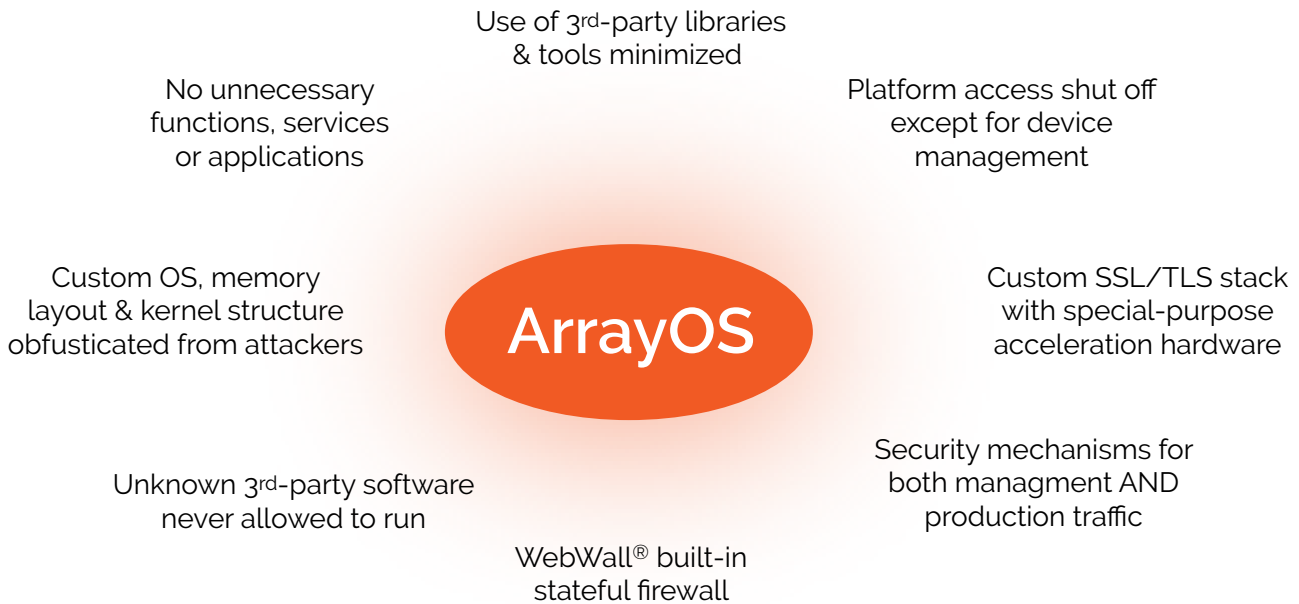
Use of 3rd-party libraries & tools minimized

No unnecessary functions, services or applications

Platform access shut off except for device management

Custom OS, memory layout & kernel structure obfusticated from attackers

ArrayOS

Custom SSL/TLS stack with special-purpose acceleration hardware

Security mechanisms for both managment AND production traffic

Unknown 3rd-party software never allowed to run

WebWall® built-in stateful firewall